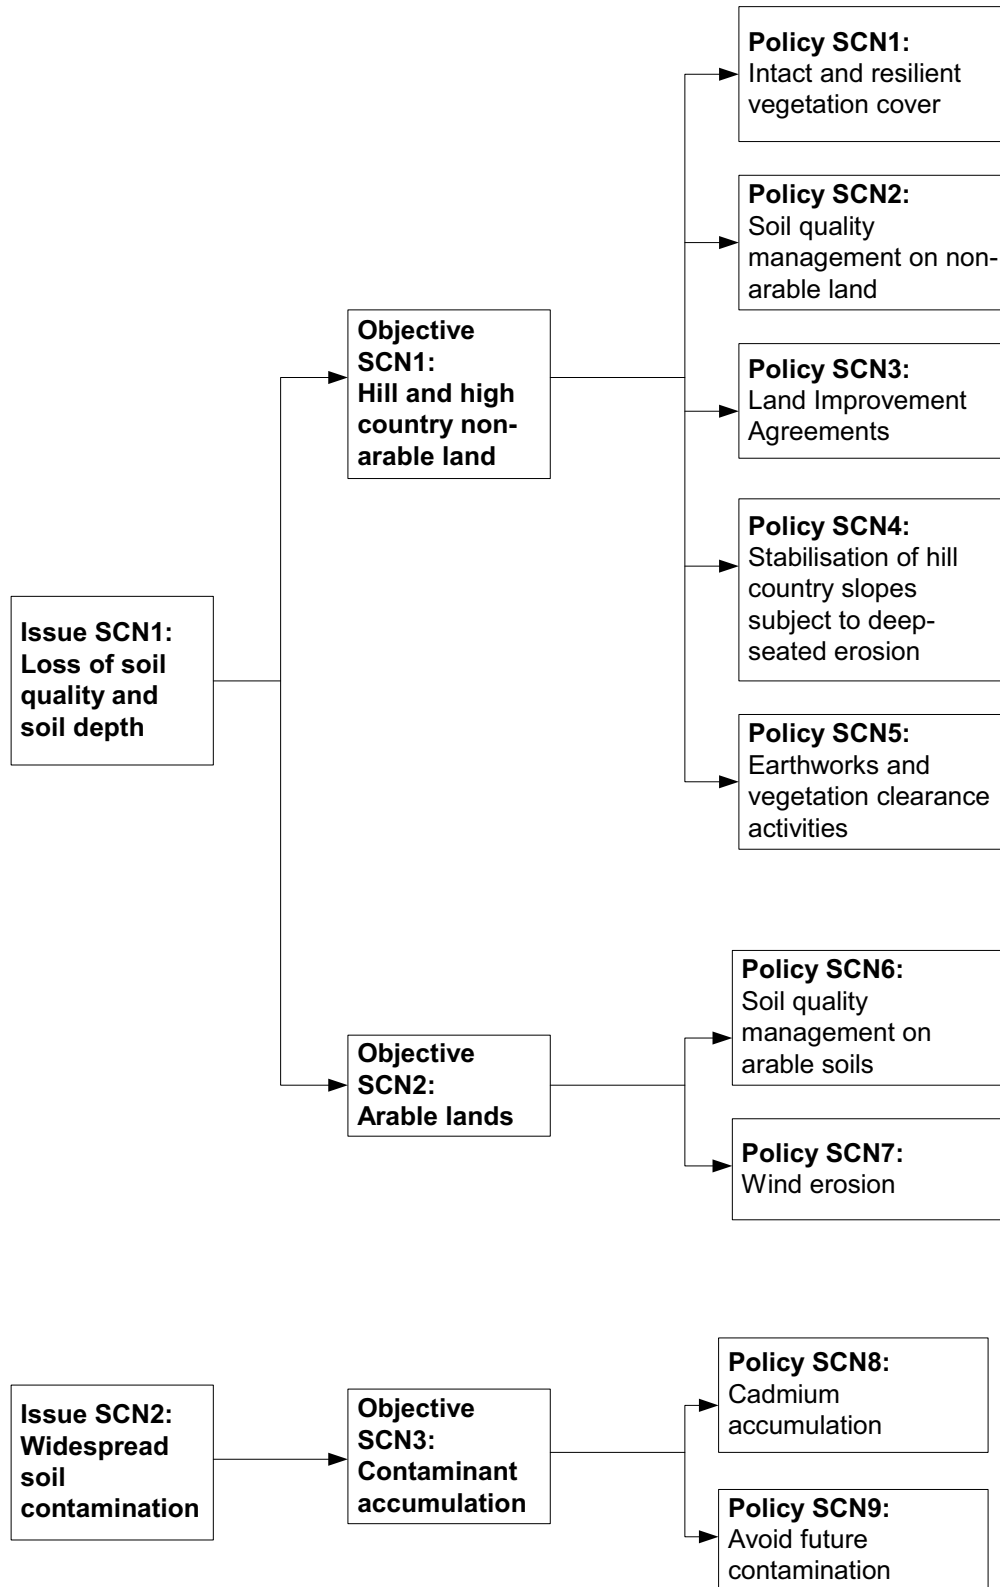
Issue SCN1: Loss of soil quality and soil depth

Objective SCN1: Hill and high country non-arable land

Policy SCN1: Intact and resilient vegetation cover

Policy SCN2: Soil quality management on non-arable land

Policy SCN3: Land Improvement Agreements

Policy SCN4: Stabilisation of hill country slopes subject to deep-seated erosion

Policy SCN5: Earthworks and vegetation clearance activities

Objective SCN2: Arable lands

Policy SCN6: Soil quality management on arable soils

Policy SCN7: Wind erosion

Issue SCN2: Widespread soil contamination

Objective SCN3: Contaminant accumulation

Policy SCN8: Cadmium accumulation

Policy SCN9: Avoid future contamination